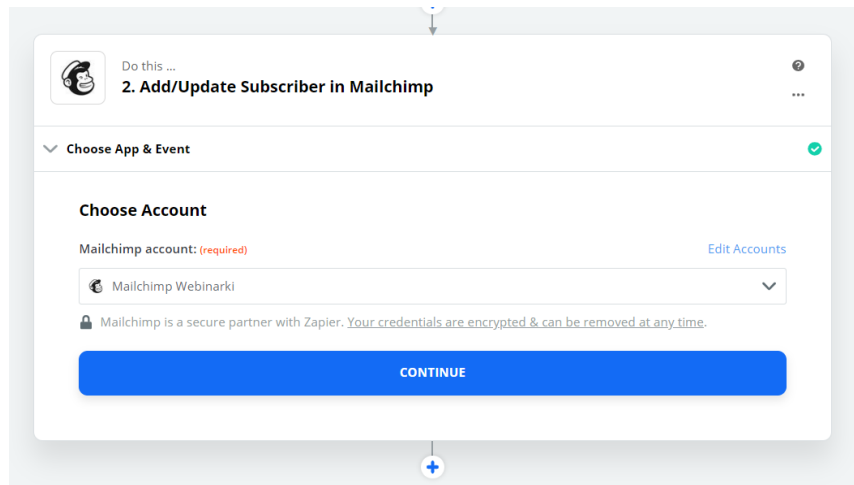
Do this ...

2. Add/Update Subscriber in Mailchimp

Choose App & Event

Choose Account

Mailchimp account: (required)

Edit Accounts

Mailchimp Webinarki

Mailchimp is a secure partner with Zapier. Your credentials are encrypted & can be removed at any time.

CONTINUE